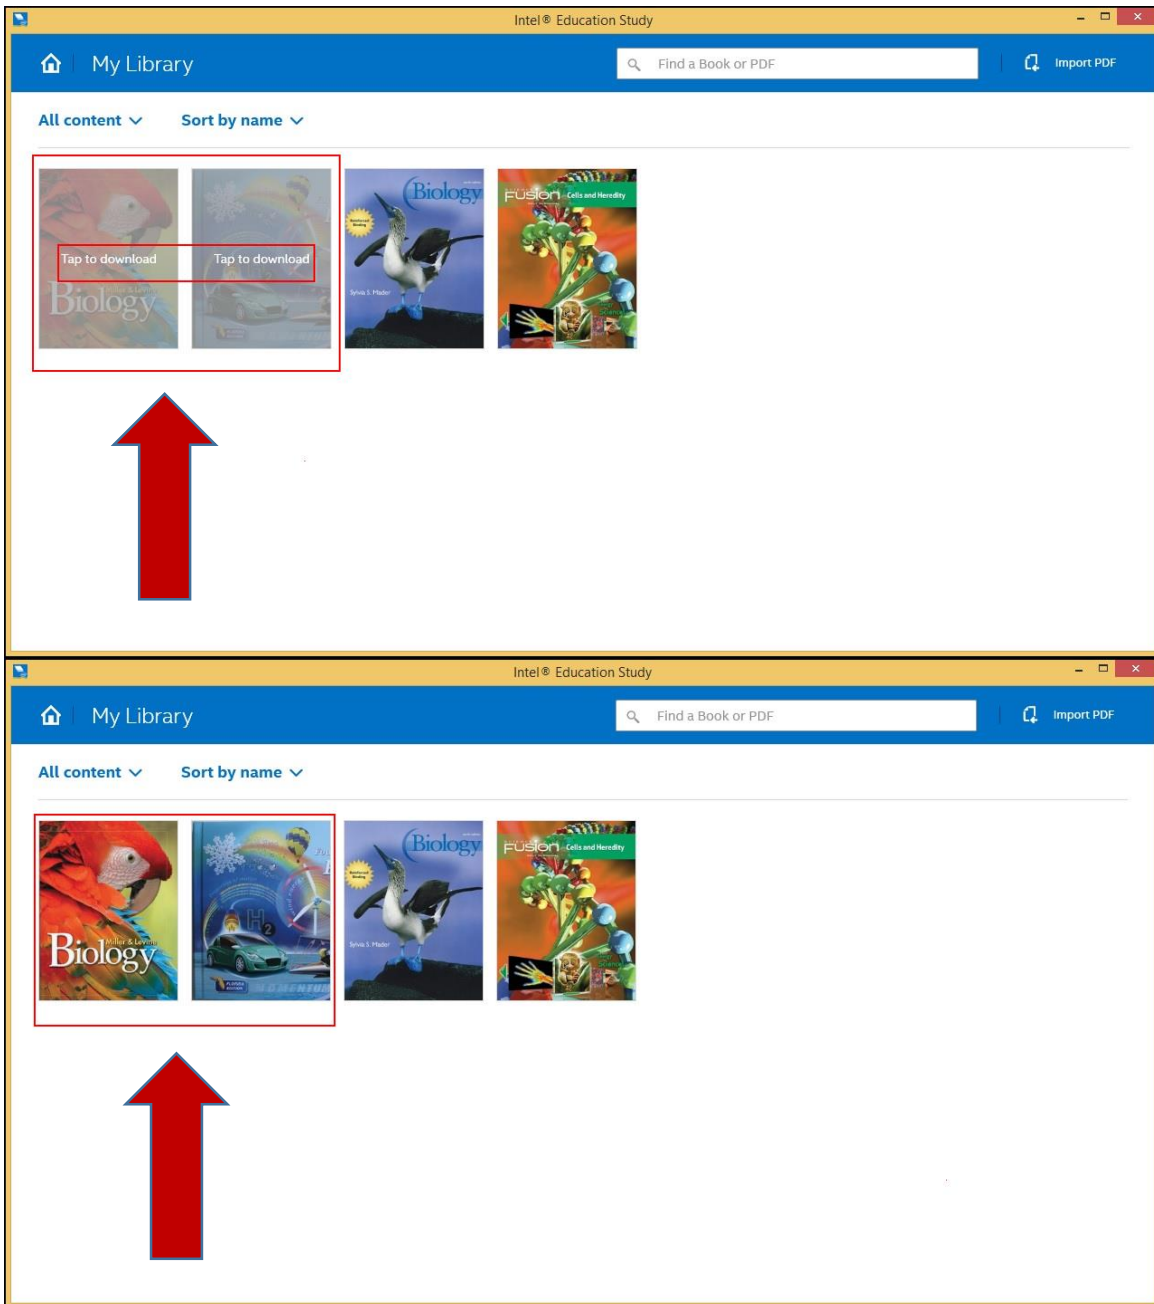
Intel® Education Study

My Library

Find a Book or PDF

Import PDF

All content

Sort by name

Tap to download

Biology

Miller & Levine

Tap to download

Biology

Sylvia S. Mader

FUSION Cells and Heredity

Intel® Education Study

My Library

Find a Book or PDF

Import PDF

All content

Sort by name

Biology

Miller & Levine

$H_2$

Biology

Sylvia S. Mader

FUSION Cells and Heredity